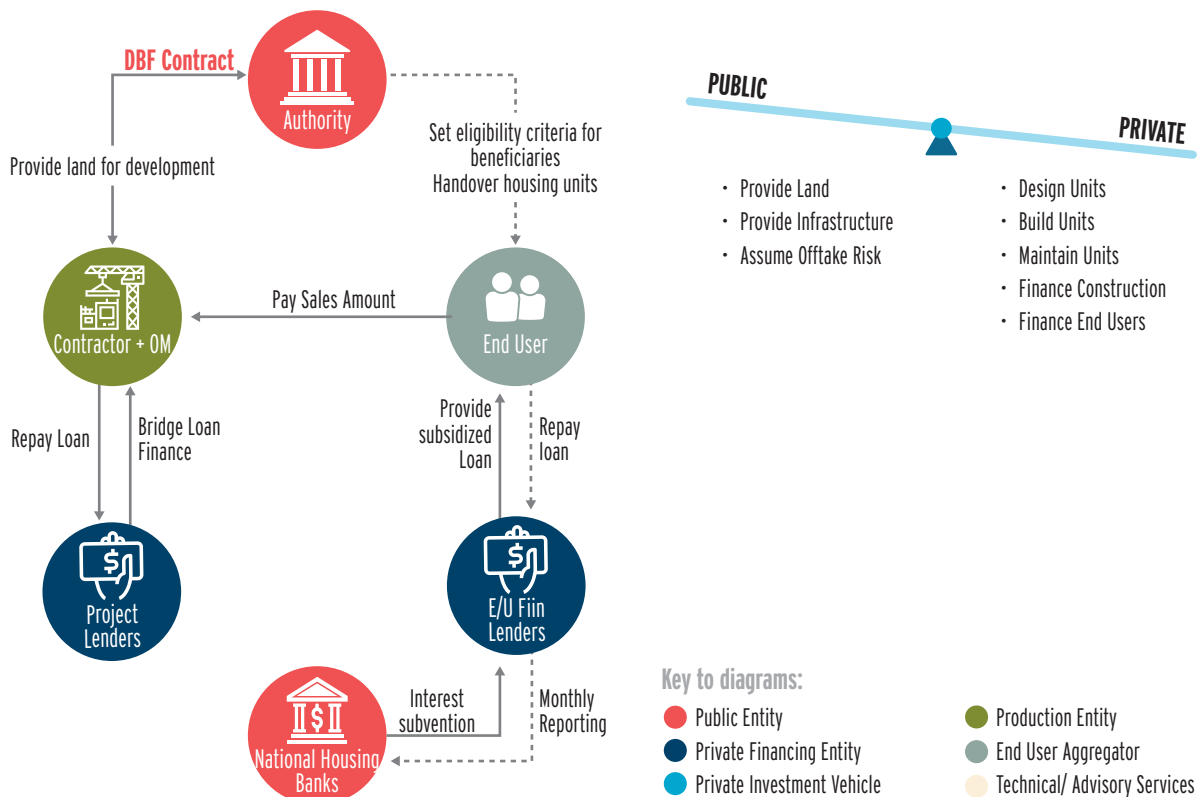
DBF Contract

Authority

Provide land for development

Set eligibility criteria for beneficiaries
Handover housing units

Contractor + OM

Pay Sales Amount

End User

Repay Loan

Bridge Loan Finance

Provide subsidized Loan

Repay loan

Project Lenders

E/U Fiin Lenders

National Housing Banks

Interest subvention

Monthly Reporting

PUBLIC

PRIVATE

• Provide Land
• Provide Infrastructure
• Assume Offtake Risk

• Design Units
• Build Units
• Maintain Units
• Finance Construction
• Finance End Users

Key to diagrams:

Public Entity
Private Financing Entity
Private Investment Vehicle
Production Entity
End User Aggregator
Technical/ Advisory Services